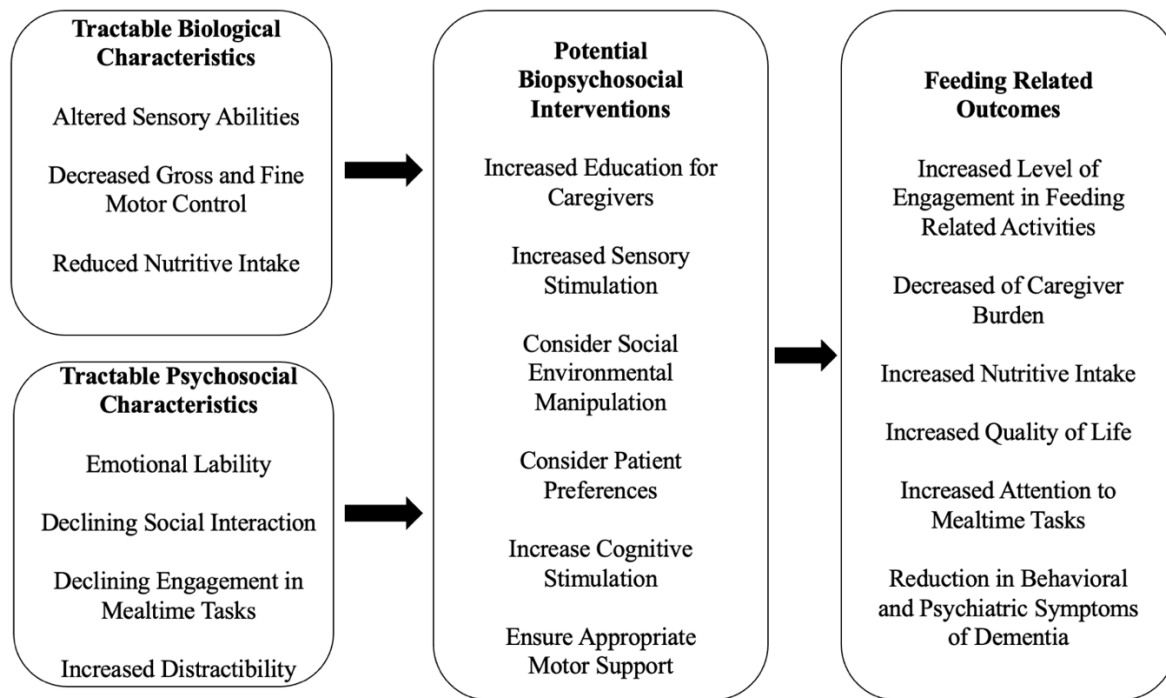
**Tractable Biological Characteristics**

Altered Sensory Abilities

Decreased Gross and Fine Motor Control

Reduced Nutritive Intake

**Tractable Psychosocial Characteristics**

Emotional Lability

Declining Social Interaction

Declining Engagement in Mealtime Tasks

Increased Distractibility

**Potential Biopsychosocial Interventions**

Increased Education for Caregivers

Increased Sensory Stimulation

Consider Social Environmental Manipulation

Consider Patient Preferences

Increase Cognitive Stimulation

Ensure Appropriate Motor Support

**Feeding Related Outcomes**

Increased Level of Engagement in Feeding Related Activities

Decreased of Caregiver Burden

Increased Nutritive Intake

Increased Quality of Life

Increased Attention to Mealtime Tasks

Reduction in Behavioral and Psychiatric Symptoms of Dementia